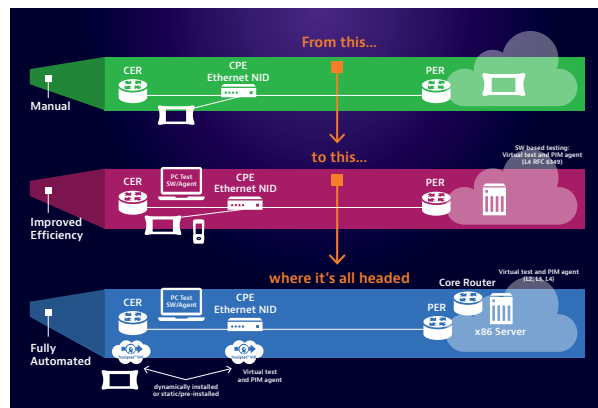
From this...

CER

CPE
Ethernet NID

PER

Manual

to this...

SW based testing:
Virtual test and PIM agent
(L4 RFC 6349)

CER

PC Test
SW/Agent

CPE
Ethernet NID

PER

Improved
Efficiency

where it's all headed

Virtual test and PIM agent
(L2, L3, L4)

Core Router

CER

PC Test
SW/Agent

CPE
Ethernet NID

PER

x86 Server

Fully
Automated

Virtual test
and PIM agent

dynamically installed
or static/pre-installed